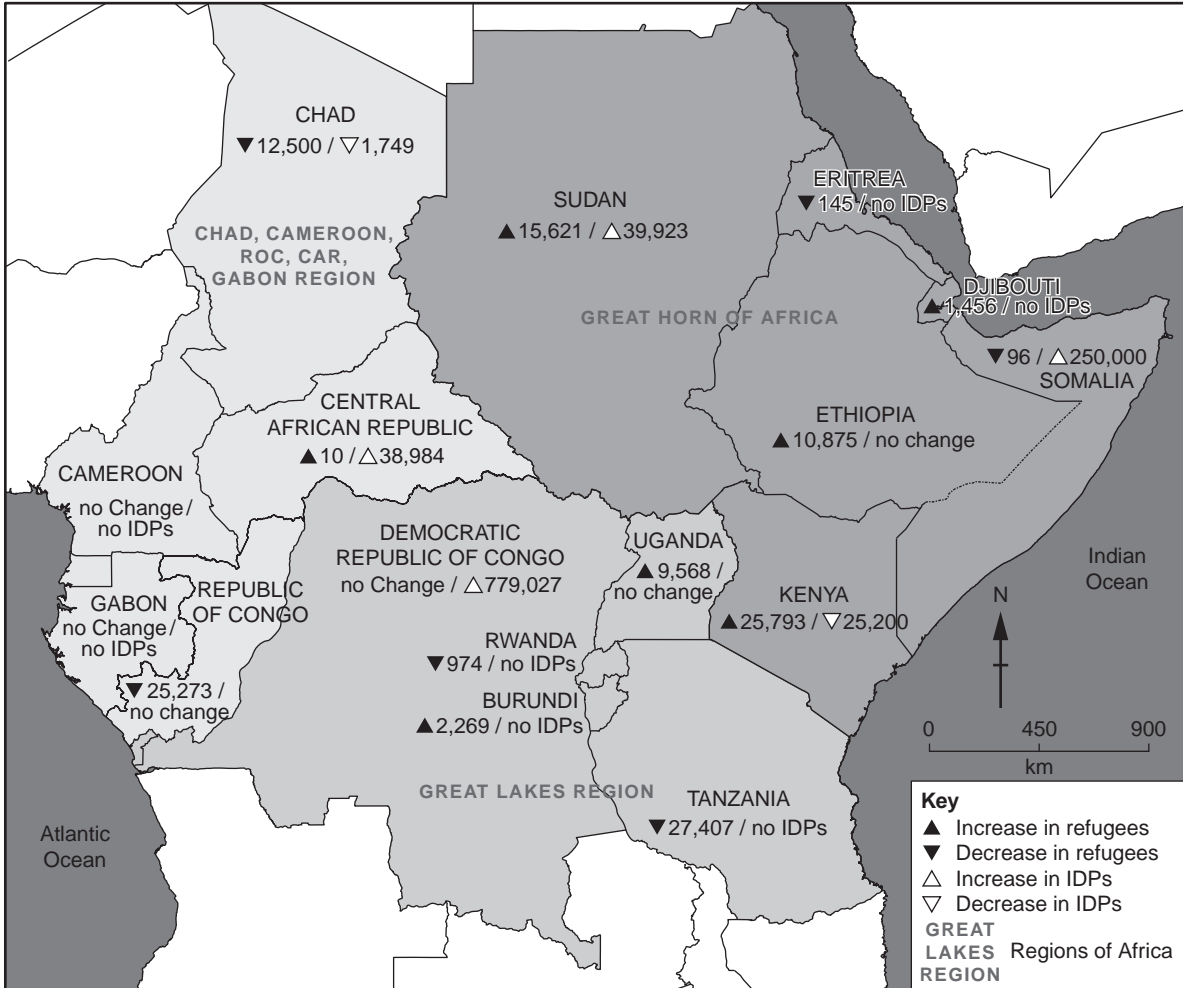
CHAD
▼12,500 / ▽1,749

CHAD, CAMEROON, ROC, CAR, GABON REGION

SUDAN
▲15,621 / △39,923

ERITREA
▼145 / no IDPs

DJIBOUTI
▲1,456 / no IDPs

GREAT HORN OF AFRICA

▼96 / △250,000
SOMALIA

CENTRAL AFRICAN REPUBLIC
▲10 / △38,984

ETHIOPIA
▲10,875 / no change

CAMEROON
no Change / no IDPs

DEMOCRATIC REPUBLIC OF CONGO
no Change / △779,027

UGANDA
▲9,568 / no change

KENYA
▲25,793 / ▽25,200

Indian Ocean

GABON
no Change / no IDPs

REPUBLIC OF CONGO

▼25,273 / no change

RWANDA
▼974 / no IDPs

BURUNDI
▲2,269 / no IDPs

N

0 450 900
km

GREAT LAKES REGION

TANZANIA
▼27,407 / no IDPs

Atlantic Ocean

Key
▲ Increase in refugees
▼ Decrease in refugees
△ Increase in IDPs
▽ Decrease in IDPs
GREAT LAKES REGION Regions of Africa